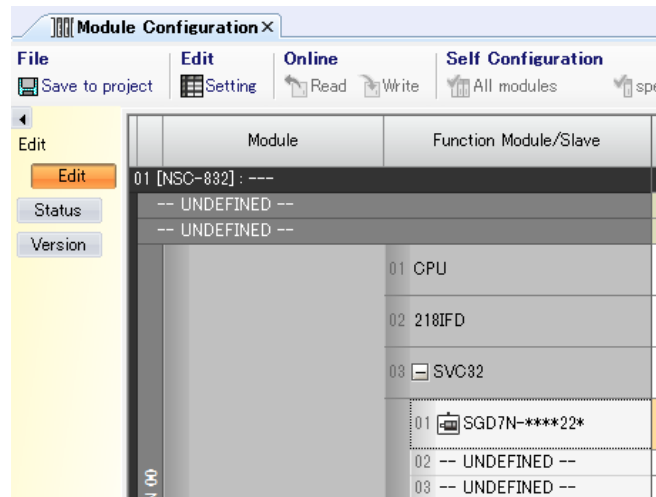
Module Configuration ×

File
Save to project

Edit
Setting

Online
Read
Write

Self Configuration
All modules
spe

Edit

Edit
Status
Version

| | Module | Function Module/Slave |
|---|---|---|
| 01 [NSC-832] : --- | | |
| -- UNDEFINED -- | | |
| -- UNDEFINED -- | | |
| | | 01 CPU |
| | | 02 218IFD |
| | | 03 SVC32 |
| | | 01 SGD7N-****22* |
| | | 02 -- UNDEFINED -- |
| | | 03 -- UNDEFINED -- |

00